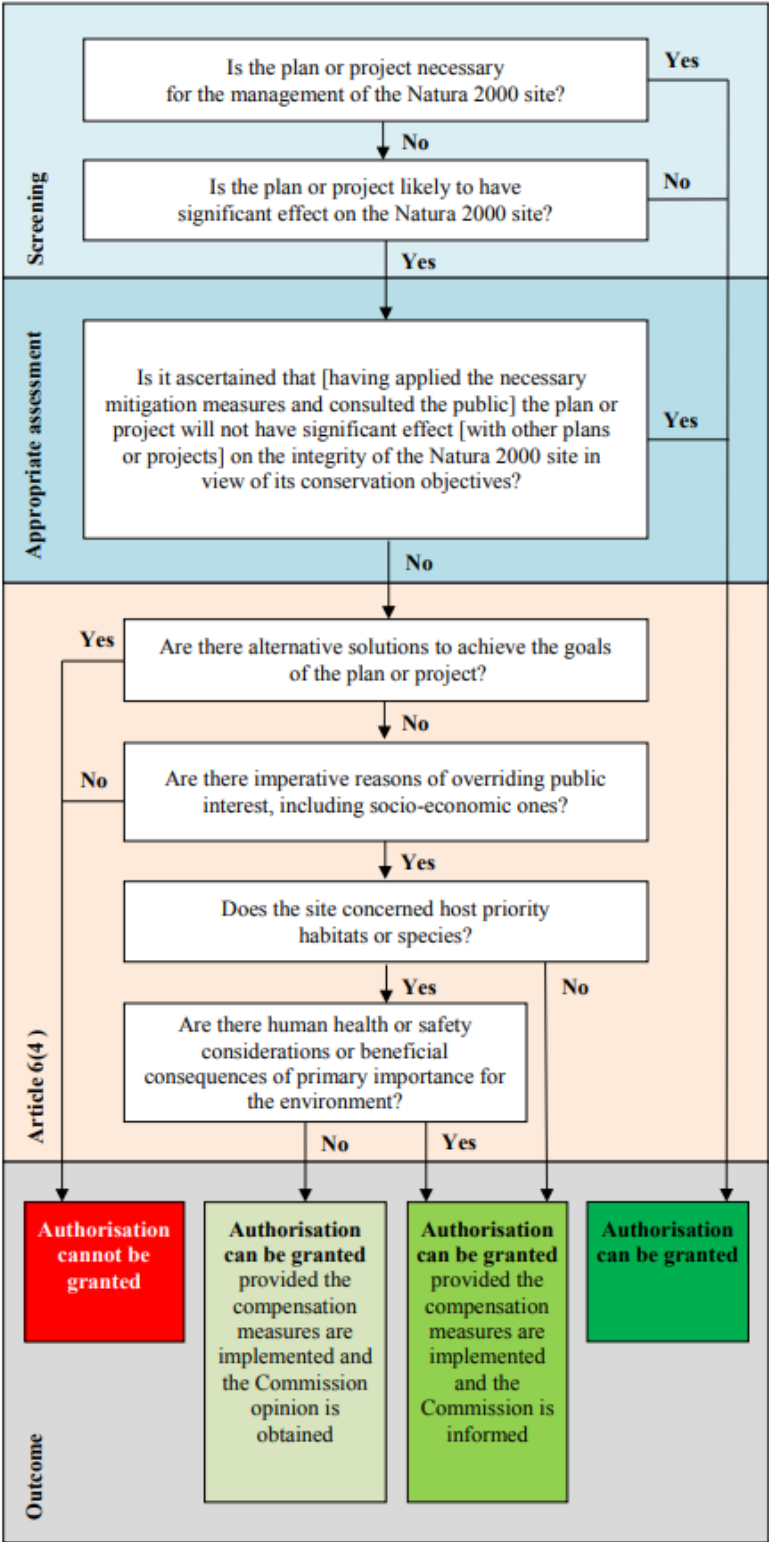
Screening

Is the plan or project necessary for the management of the Natura 2000 site?

Yes

No

Is the plan or project likely to have significant effect on the Natura 2000 site?

No

Yes

Appropriate assessment

Is it ascertained that [having applied the necessary mitigation measures and consulted the public] the plan or project will not have significant effect [with other plans or projects] on the integrity of the Natura 2000 site in view of its conservation objectives?

Yes

No

Article 6(4)

Yes

Are there alternative solutions to achieve the goals of the plan or project?

No

No

Are there imperative reasons of overriding public interest, including socio-economic ones?

Yes

Does the site concerned host priority habitats or species?

Yes

No

Are there human health or safety considerations or beneficial consequences of primary importance for the environment?

No

Yes

Outcome

Authorisation cannot be granted

Authorisation can be granted provided the compensation measures are implemented and the Commission opinion is obtained

Authorisation can be granted provided the compensation measures are implemented and the Commission is informed

Authorisation can be granted